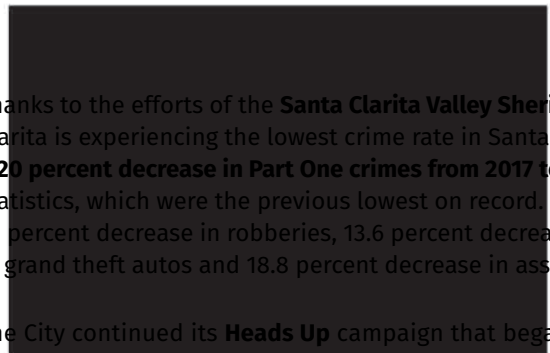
hanks to the efforts of the **Santa Clarita Valley Sheri** arita is experiencing the lowest crime rate in Santa **20 percent decrease in Part One crimes from 2017 t** atistics, which were the previous lowest on record. percent decrease in robberies, 13.6 percent decrea grand theft autos and 18.8 percent decrease in ass

e City continued its **Heads Up** campaign that bega